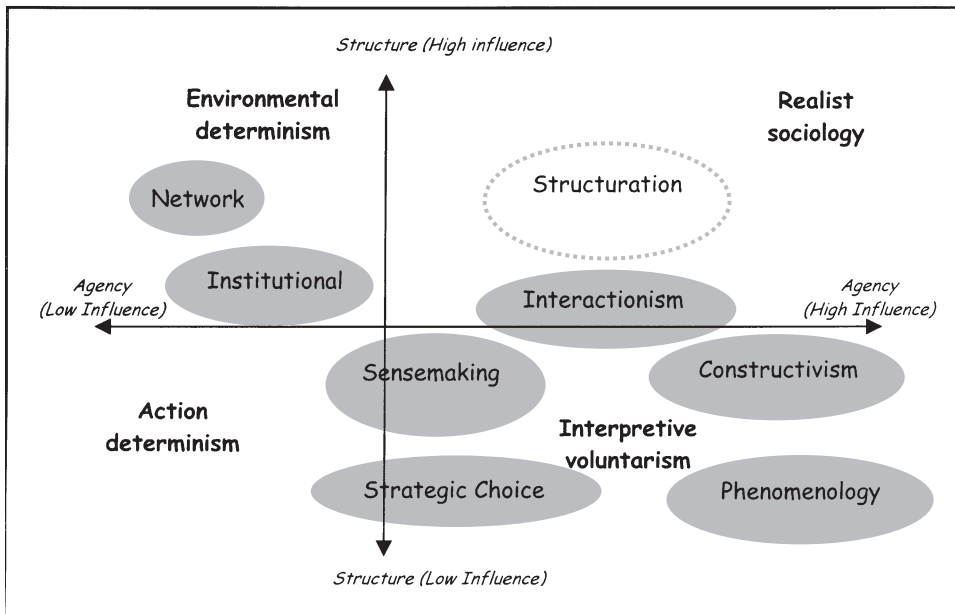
Structure (High influence)

Environmental determinism

Realist sociology

Network

Structuration

Agency (Low Influence)

Institutional

Interactionism

Agency (High Influence)

Sensemaking

Constructivism

Action determinism

Interpretive voluntarism

Strategic Choice

Phenomenology

Structure (Low Influence)